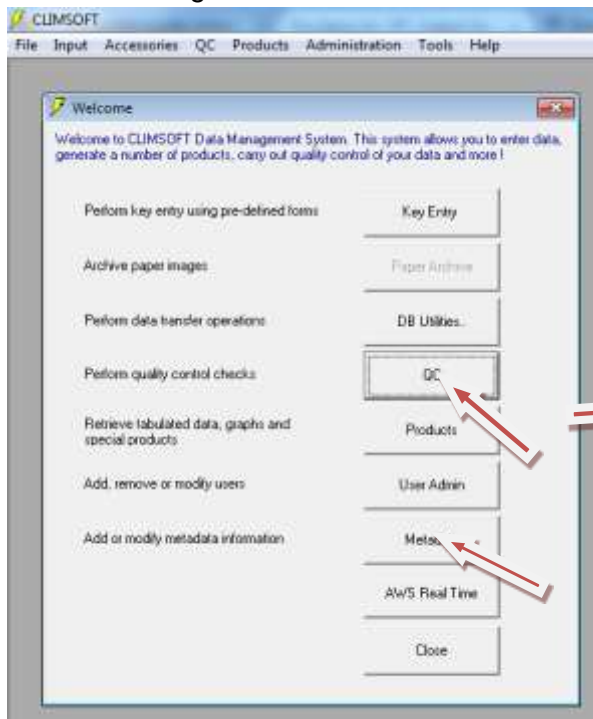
CLIMSOFT

File Input Accessories QC Products Administration Tools Help

Welcome

Welcome to CLIMSOFT Data Management System. This system allows you to enter data, generate a number of products, carry out quality control of your data and more !

Perform key entry using pre-defined forms

Key Entry

Archive paper images

Paper Archive

Perform data transfer operations

DB Utilities..

Perform quality control checks

QC

Retrieve tabulated data, graphs and special products

Products

Add, remove or modify users

User Admin

Add or modify metadata information

Meta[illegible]

AWS Real Time

Close